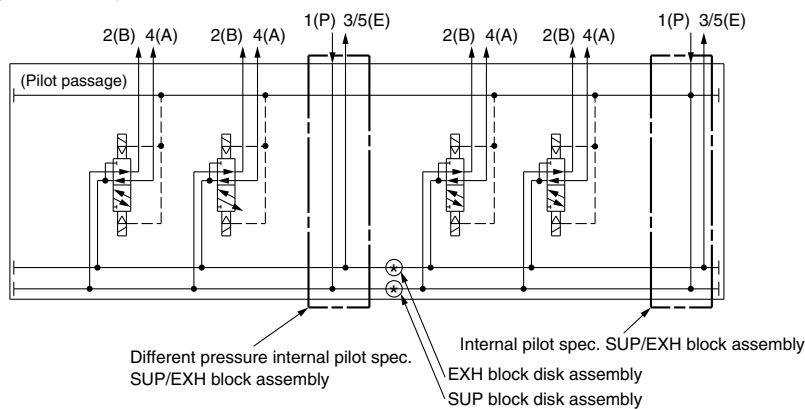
2(B) 4(A) 2(B) 4(A) 1(P) 3/5(E) 2(B) 4(A) 2(B) 4(A) 1(P) 3/5(E)

(Pilot passage)

Different pressure internal pilot spec. SUP/EXH block assembly

Internal pilot spec. SUP/EXH block assembly

EXH block disk assembly

SUP block disk assembly